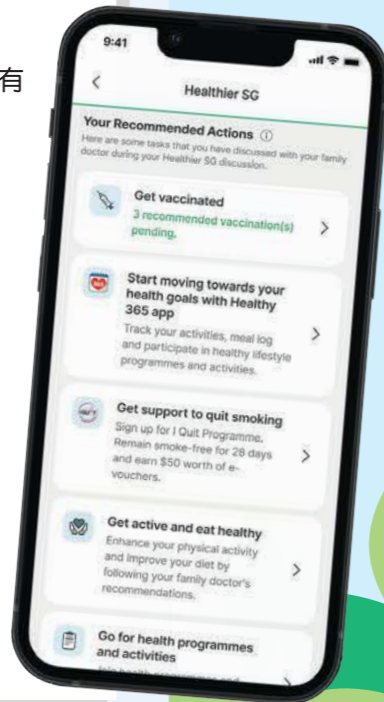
有

9:41

<

Healthier SG

Your Recommended Actions ⓘ

Here are some tasks that you have discussed with your family doctor during your Healthier SG discussion.

Get vaccinated

3 recommended vaccination(s) pending.

>

Start moving towards your health goals with Healthy 365 app

Track your activities, meal log and participate in healthy lifestyle programmes and activities.

>

Get support to quit smoking

Sign up for I Quit Programme. Remain smoke-free for 28 days and earn $50 worth of e-vouchers.

>

Get active and eat healthy

Enhance your physical activity and improve your diet by following your family doctor's recommendations.

>

Go for health programmes and activities

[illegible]